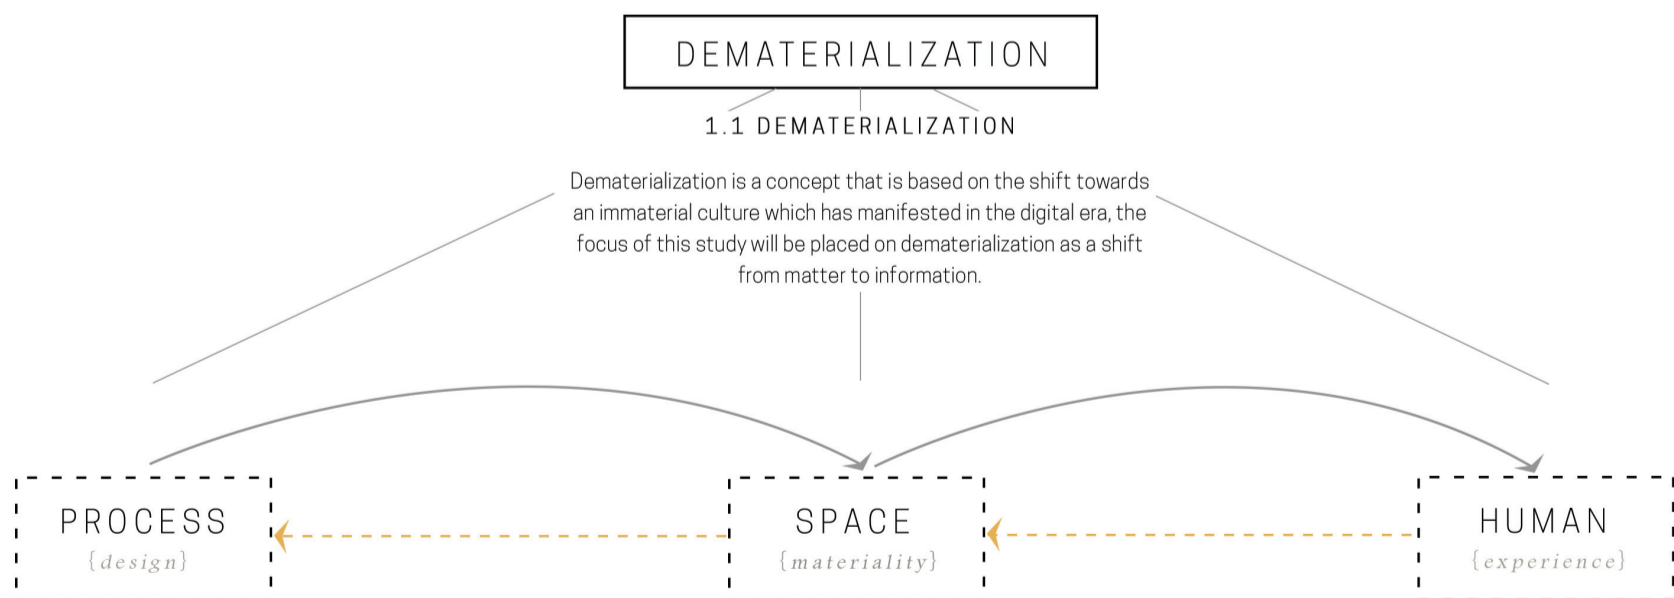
DEMATERIALIZATION

1.1 DEMATERIALIZATION

Dematerialization is a concept that is based on the shift towards an immaterial culture which has manifested in the digital era, the focus of this study will be placed on dematerialization as a shift from matter to information.

PROCESS
{design}

SPACE
{materiality}

HUMAN
{experience}